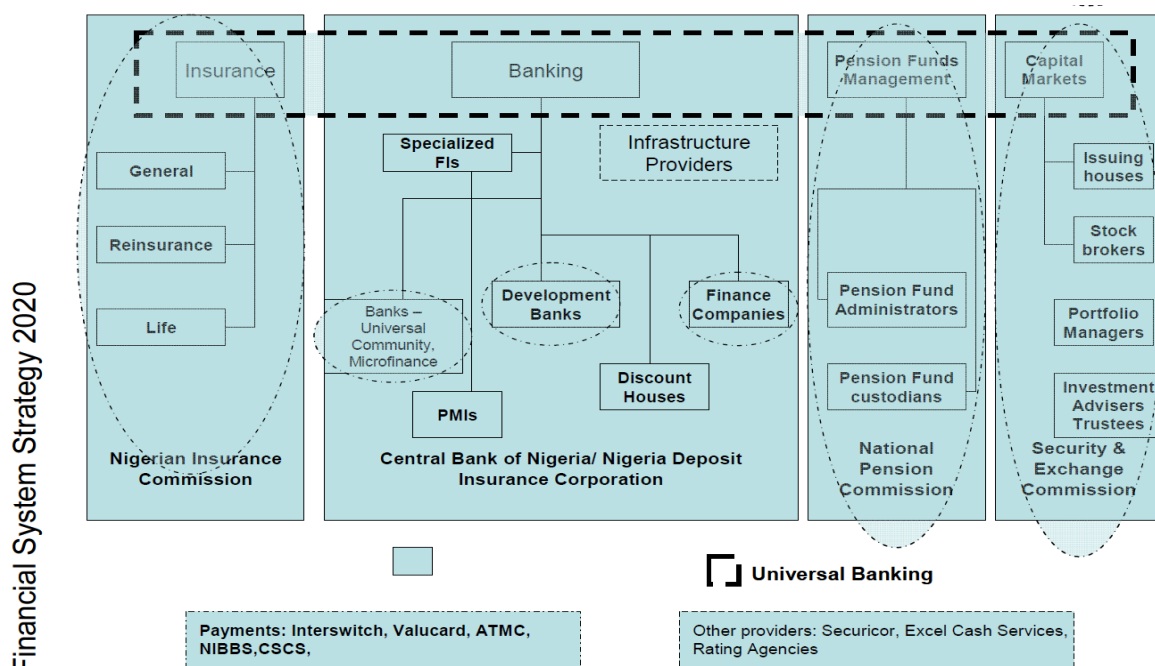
Financial System Strategy 2020

Insurance

General

Reinsurance

Life

Nigerian Insurance Commission

Banking

Specialized FIs

Infrastructure Providers

Banks – Universal Community, Microfinance

Development Banks

Finance Companies

Discount Houses

PMIs

Central Bank of Nigeria/ Nigeria Deposit Insurance Corporation

Pension Funds Management

Pension Fund Administrators

Pension Fund custodians

National Pension Commission

Capital Markets

Issuing houses

Stock brokers

Portfolio Managers

Investment Advisers Trustees

Security & Exchange Commission

Universal Banking

Payments: Interswitch, Valucard, ATMC, NIBBS,CSCS,

Other providers: Securicor, Excel Cash Services, Rating Agencies